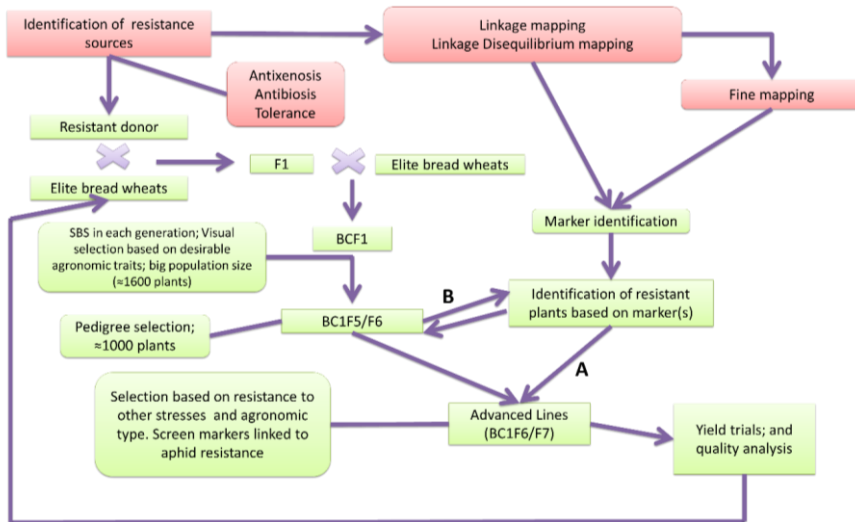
Identification of resistance sources

Linkage mapping
Linkage Disequilibrium mapping

Antixenosis
Antibiosis
Tolerance

Fine mapping

Resistant donor

F1

Elite bread wheats

Elite bread wheats

Marker identification

SBS in each generation; Visual selection based on desirable agronomic traits; big population size (≈1600 plants)

BCF1

B

Identification of resistant plants based on marker(s)

Pedigree selection; ≈1000 plants

BC1F5/F6

A

Selection based on resistance to other stresses and agronomic type. Screen markers linked to aphid resistance

Advanced Lines (BC1F6/F7)

Yield trials; and quality analysis